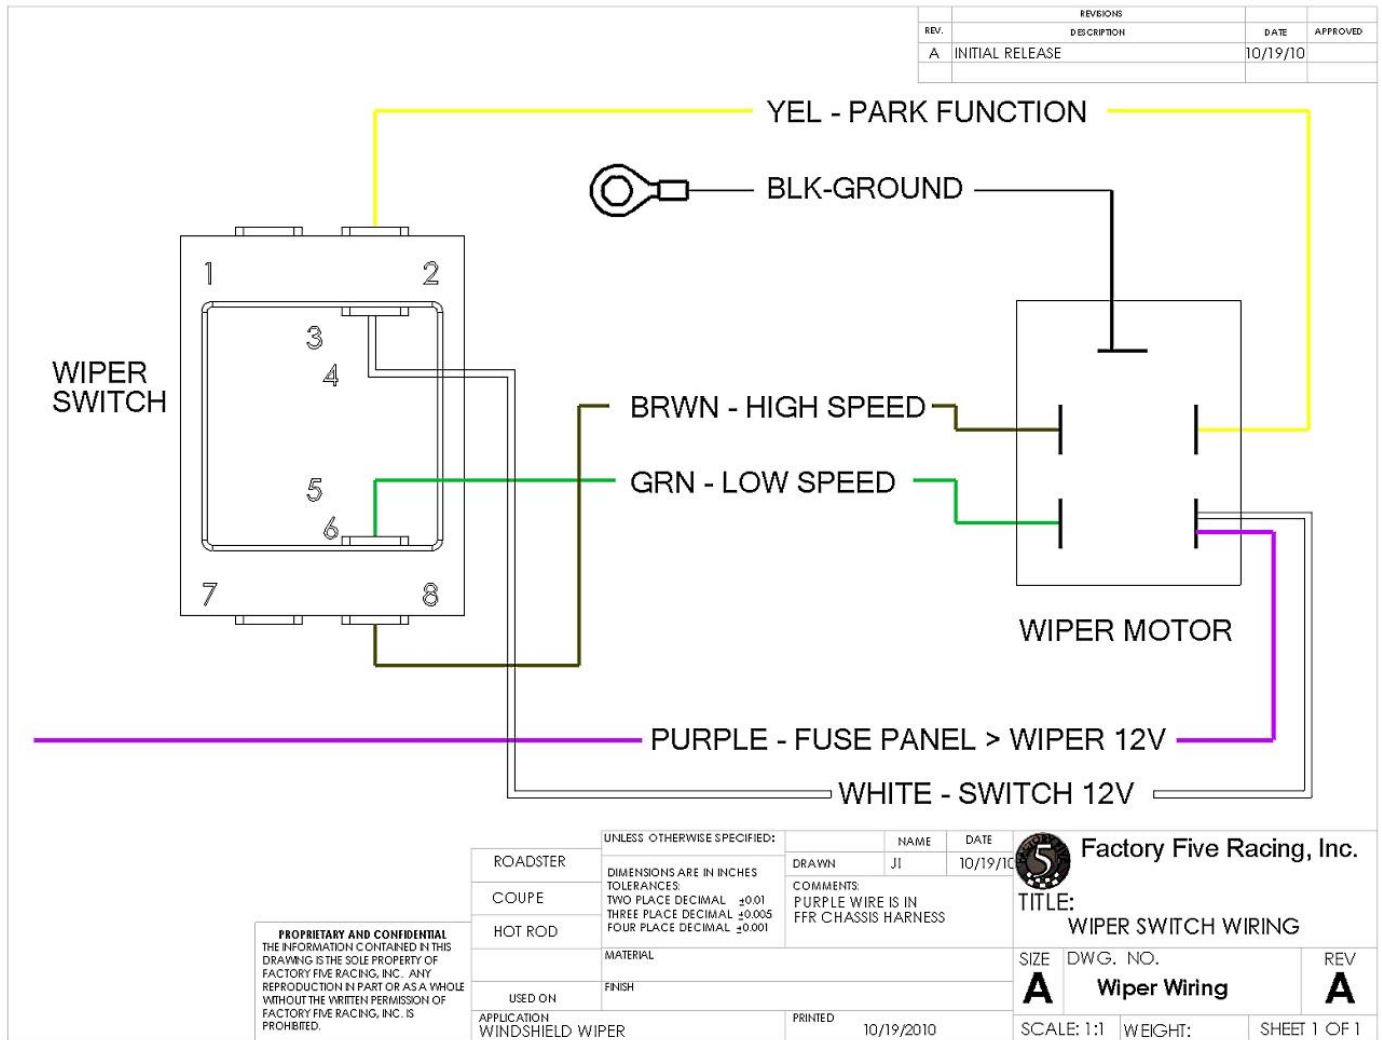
| REVISIONS | | | |
|---|---|---|---|
| REV. | DESCRIPTION | DATE | APPROVED |
| A | INITIAL RELEASE | 10/19/10 | |

YEL - PARK FUNCTION

BLK-GROUND

WIPER SWITCH

1 2 3 4 5 6 7 8

BRWN - HIGH SPEED

GRN - LOW SPEED

WIPER MOTOR

PURPLE - FUSE PANEL > WIPER 12V

WHITE - SWITCH 12V

PROPRIETARY AND CONFIDENTIAL
THE INFORMATION CONTAINED IN THIS DRAWING IS THE SOLE PROPERTY OF FACTORY FIVE RACING, INC. ANY REPRODUCTION IN PART OR AS A WHOLE WITHOUT THE WRITTEN PERMISSION OF FACTORY FIVE RACING, INC. IS PROHIBITED.

ROADSTER

COUPE

HOT ROD

USED ON

APPLICATION
WINDSHIELD WIPER

UNLESS OTHERWISE SPECIFIED:

DIMENSIONS ARE IN INCHES
TOLERANCES:
TWO PLACE DECIMAL ±0.01
THREE PLACE DECIMAL ±0.005
FOUR PLACE DECIMAL ±0.001

MATERIAL

FINISH

| | NAME | DATE |
|---|---|---|
| DRAWN | JI | 10/19/10 |

COMMENTS:
PURPLE WIRE IS IN FFR CHASSIS HARNESS

PRINTED 10/19/2010

5

Factory Five Racing, Inc.

TITLE:
WIPER SWITCH WIRING

SIZE A DWG. NO. Wiper Wiring REV A

SCALE: 1:1 WEIGHT: SHEET 1 OF 1